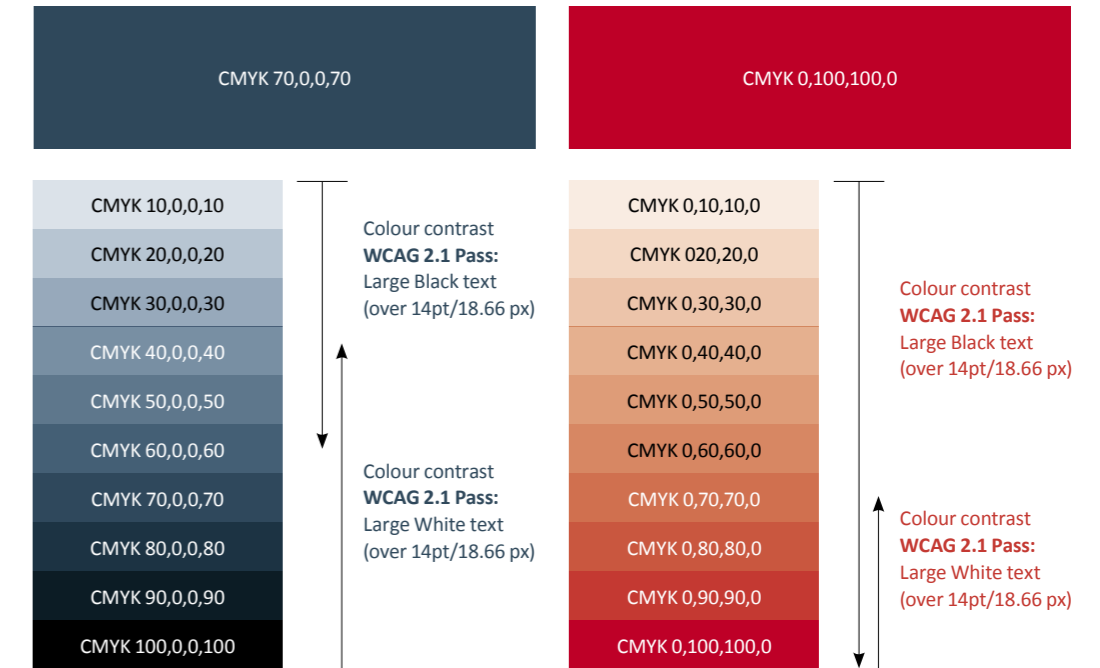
CMYK 70,0,0,70

CMYK 0,100,100,0

CMYK 10,0,0,10
CMYK 20,0,0,20
CMYK 30,0,0,30
CMYK 40,0,0,40
CMYK 50,0,0,50
CMYK 60,0,0,60
CMYK 70,0,0,70
CMYK 80,0,0,80
CMYK 90,0,0,90
CMYK 100,0,0,100

Colour contrast
**WCAG 2.1 Pass:**
Large Black text
(over 14pt/18.66 px)

Colour contrast
**WCAG 2.1 Pass:**
Large White text
(over 14pt/18.66 px)

CMYK 0,10,10,0
CMYK 020,20,0
CMYK 0,30,30,0
CMYK 0,40,40,0
CMYK 0,50,50,0
CMYK 0,60,60,0
CMYK 0,70,70,0
CMYK 0,80,80,0
CMYK 0,90,90,0
CMYK 0,100,100,0

Colour contrast
**WCAG 2.1 Pass:**
Large Black text
(over 14pt/18.66 px)

Colour contrast
**WCAG 2.1 Pass:**
Large White text
(over 14pt/18.66 px)